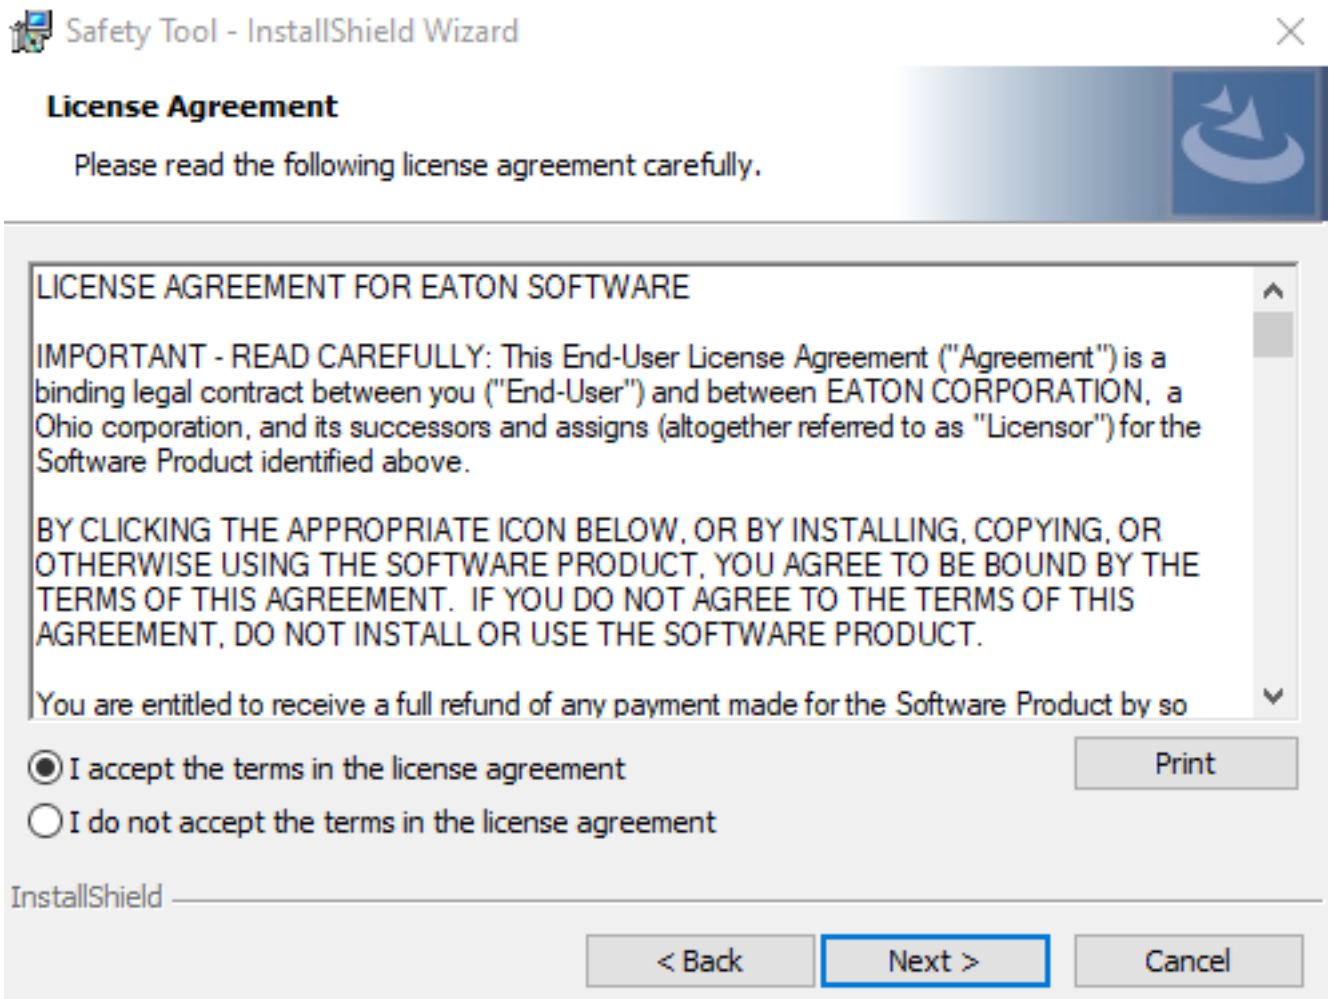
Safety Tool - InstallShield Wizard

License Agreement

Please read the following license agreement carefully.

LICENSE AGREEMENT FOR EATON SOFTWARE

IMPORTANT - READ CAREFULLY: This End-User License Agreement ("Agreement") is a binding legal contract between you ("End-User") and between EATON CORPORATION, a Ohio corporation, and its successors and assigns (altogether referred to as "Licensor") for the Software Product identified above.

BY CLICKING THE APPROPRIATE ICON BELOW, OR BY INSTALLING, COPYING, OR OTHERWISE USING THE SOFTWARE PRODUCT, YOU AGREE TO BE BOUND BY THE TERMS OF THIS AGREEMENT. IF YOU DO NOT AGREE TO THE TERMS OF THIS AGREEMENT, DO NOT INSTALL OR USE THE SOFTWARE PRODUCT.

You are entitled to receive a full refund of any payment made for the Software Product by so

I accept the terms in the license agreement

I do not accept the terms in the license agreement

Print

InstallShield

< Back

Next >

Cancel